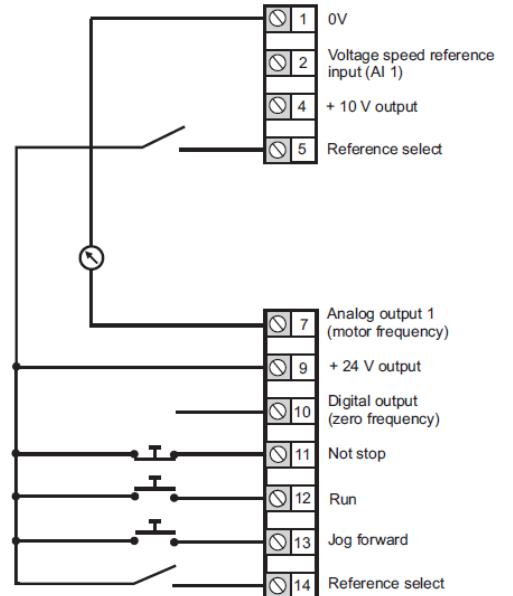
1 0V
2 Voltage speed reference input (AI 1)
4 + 10 V output
5 Reference select
7 Analog output 1 (motor frequency)
9 + 24 V output
10 Digital output (zero frequency)
11 Not stop
12 Run
13 Jog forward
14 Reference select